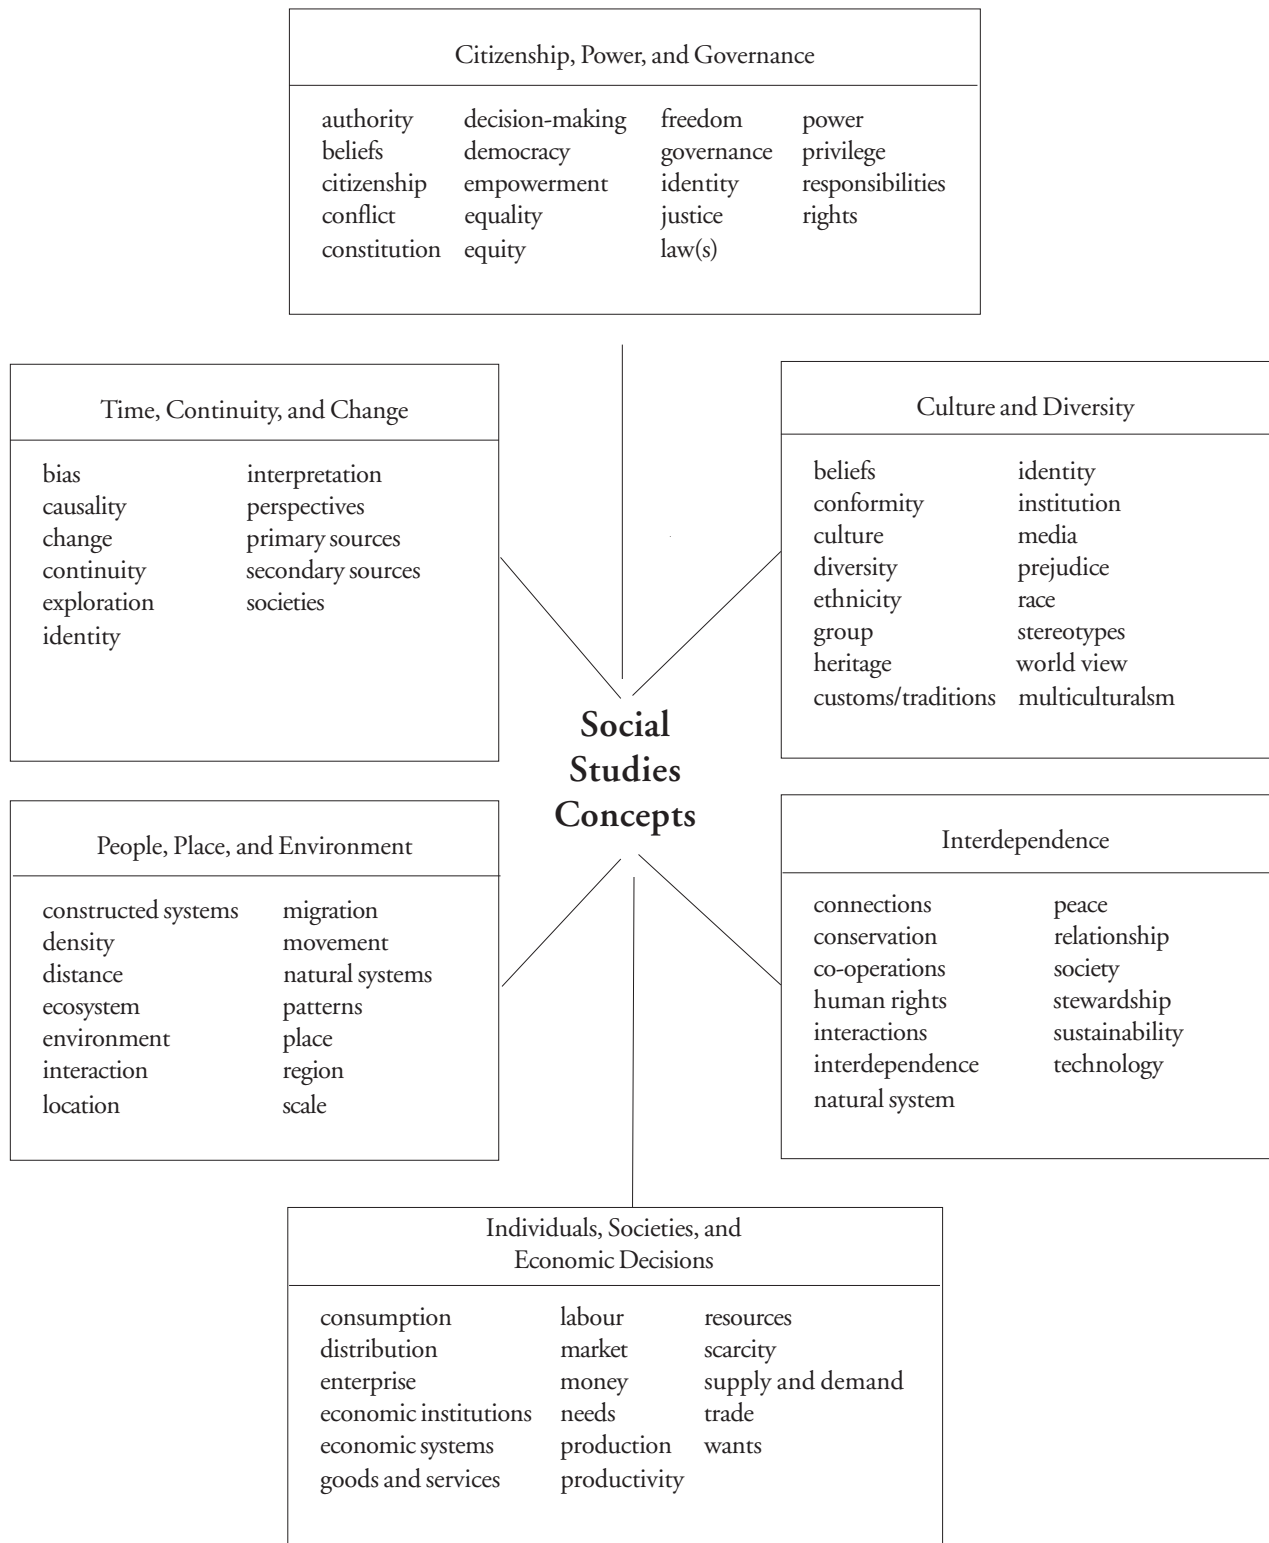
Citizenship, Power, and Governance

authority
beliefs
citizenship
conflict
constitution

decision-making
democracy
empowerment
equality
equity

freedom
governance
identity
justice
law(s)

power
privilege
responsibilities
rights

Time, Continuity, and Change

bias
causality
change
continuity
exploration
identity

interpretation
perspectives
primary sources
secondary sources
societies

Culture and Diversity

beliefs
conformity
culture
diversity
ethnicity
group
heritage
customs/traditions

identity
institution
media
prejudice
race
stereotypes
world view
multiculturalsm

Social Studies Concepts

People, Place, and Environment

constructed systems
density
distance
ecosystem
environment
interaction
location

migration
movement
natural systems
patterns
place
region
scale

Interdependence

connections
conservation
co-operations
human rights
interactions
interdependence
natural system

peace
relationship
society
stewardship
sustainability
technology

Individuals, Societies, and Economic Decisions

consumption
distribution
enterprise
economic institutions
economic systems
goods and services

labour
market
money
needs
production
productivity

resources
scarcity
supply and demand
trade
wants